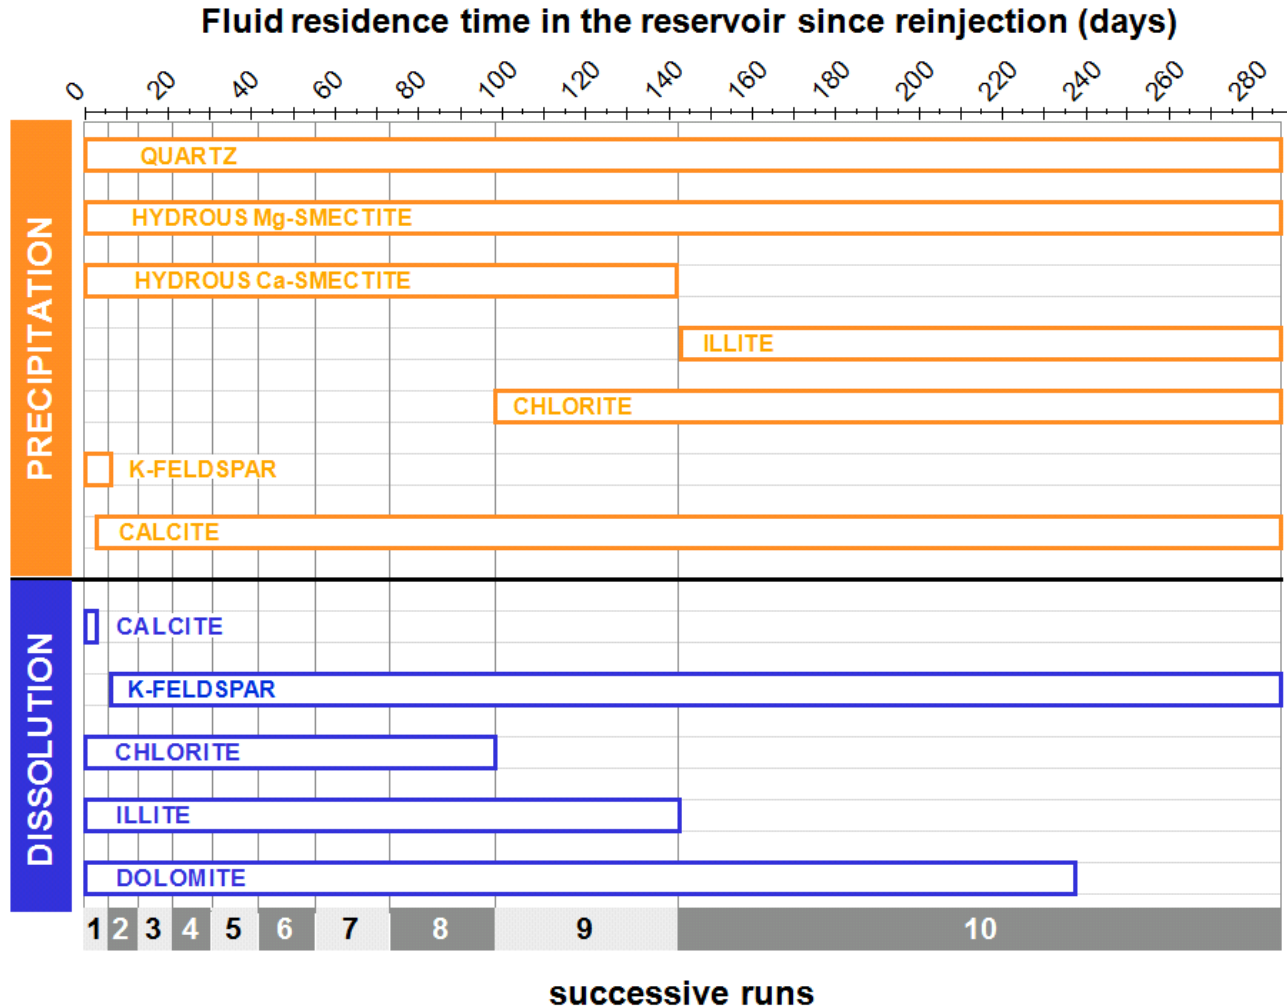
Fluid residence time in the reservoir since reinjection (days)

0 20 40 60 80 100 120 140 160 180 200 220 240 260 280

PRECIPITATION

QUARTZ

HYDROUS Mg-SMECTITE

HYDROUS Ca-SMECTITE

ILLITE

CHLORITE

K-FELDSPAR

CALCITE

DISSOLUTION

CALCITE

K-FELDSPAR

CHLORITE

ILLITE

DOLOMITE

1 2 3 4 5 6 7 8 9 10

successive runs